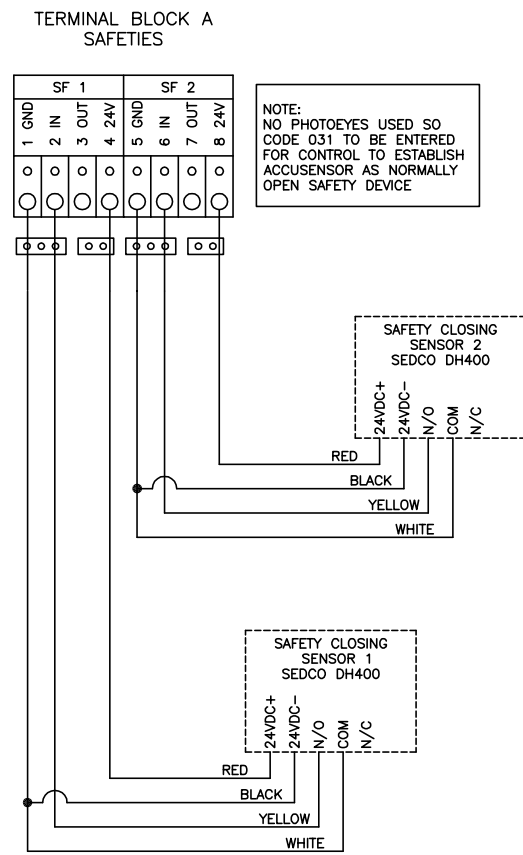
TERMINAL BLOCK A
SAFETIES

| SF 1 | | | | SF 2 | | | |
|---|---|---|---|---|---|---|---|
| 1 GND | 2 IN | 3 OUT | 4 24V | 5 GND | 6 IN | 7 OUT | 8 24V |

NOTE:
NO PHOTOEYES USED SO CODE 031 TO BE ENTERED FOR CONTROL TO ESTABLISH ACCUSENSOR AS NORMALLY OPEN SAFETY DEVICE

SAFETY CLOSING SENSOR 2
SEDCO DH400

24VDC+
24VDC−
N/O
COM
N/C

RED
BLACK
YELLOW
WHITE

SAFETY CLOSING SENSOR 1
SEDCO DH400

24VDC+
24VDC−
N/O
COM
N/C

RED
BLACK
YELLOW
WHITE